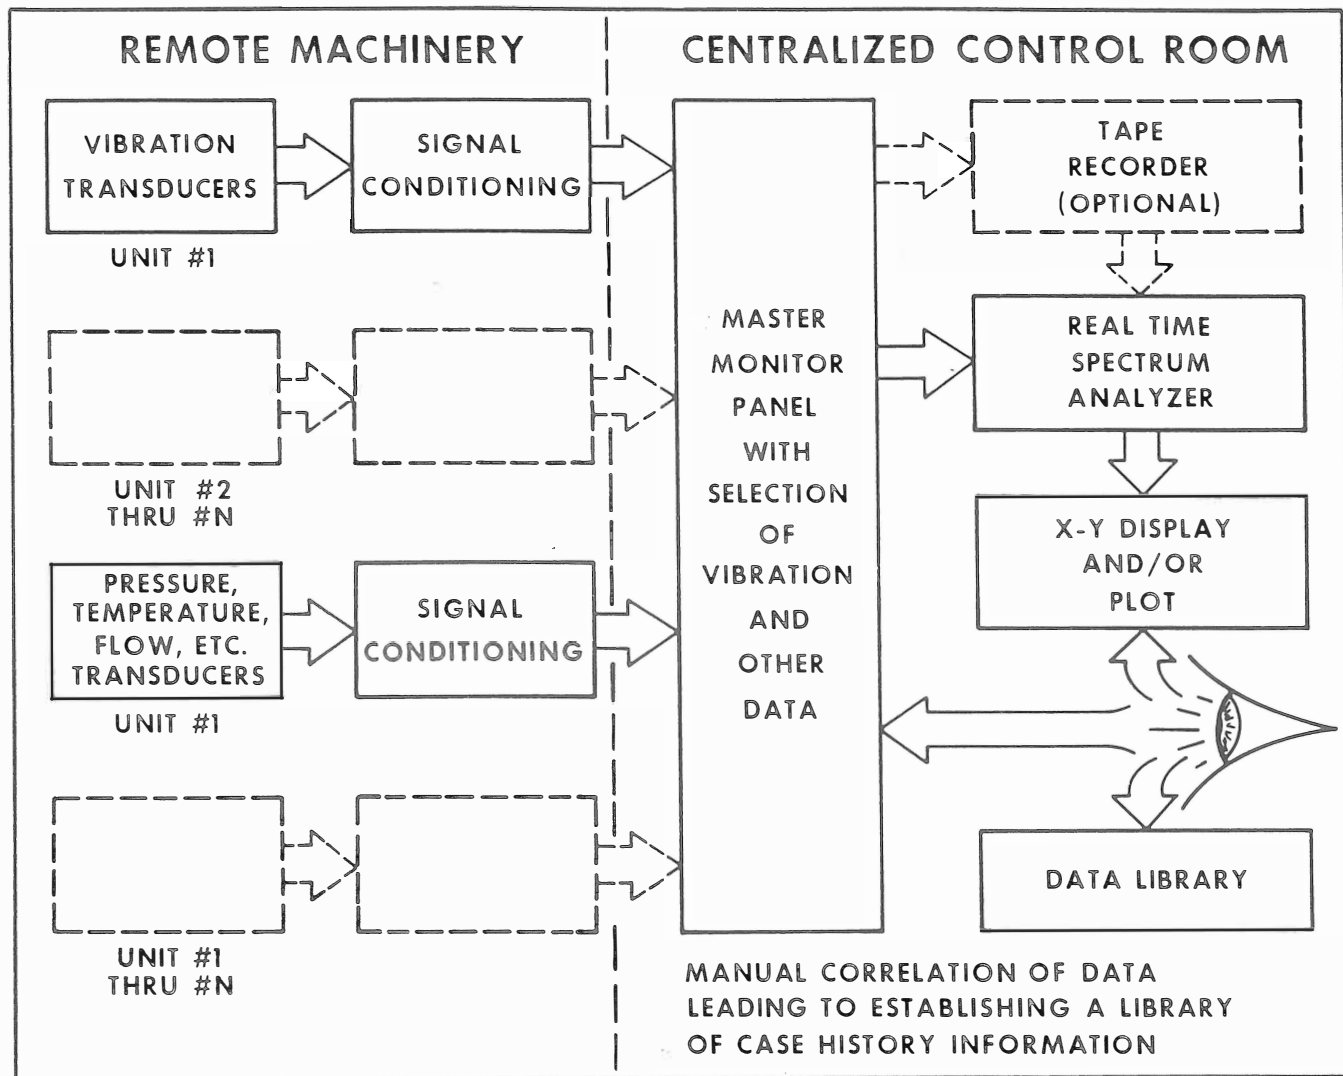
REMOTE MACHINERY

CENTRALIZED CONTROL ROOM

VIBRATION TRANSDUCERS

UNIT #1

SIGNAL CONDITIONING

UNIT #2 THRU #N

PRESSURE, TEMPERATURE, FLOW, ETC. TRANSDUCERS

UNIT #1

SIGNAL CONDITIONING

UNIT #1 THRU #N

MASTER MONITOR PANEL WITH SELECTION OF VIBRATION AND OTHER DATA

TAPE RECORDER (OPTIONAL)

REAL TIME SPECTRUM ANALYZER

X-Y DISPLAY AND/OR PLOT

DATA LIBRARY

MANUAL CORRELATION OF DATA LEADING TO ESTABLISHING A LIBRARY OF CASE HISTORY INFORMATION